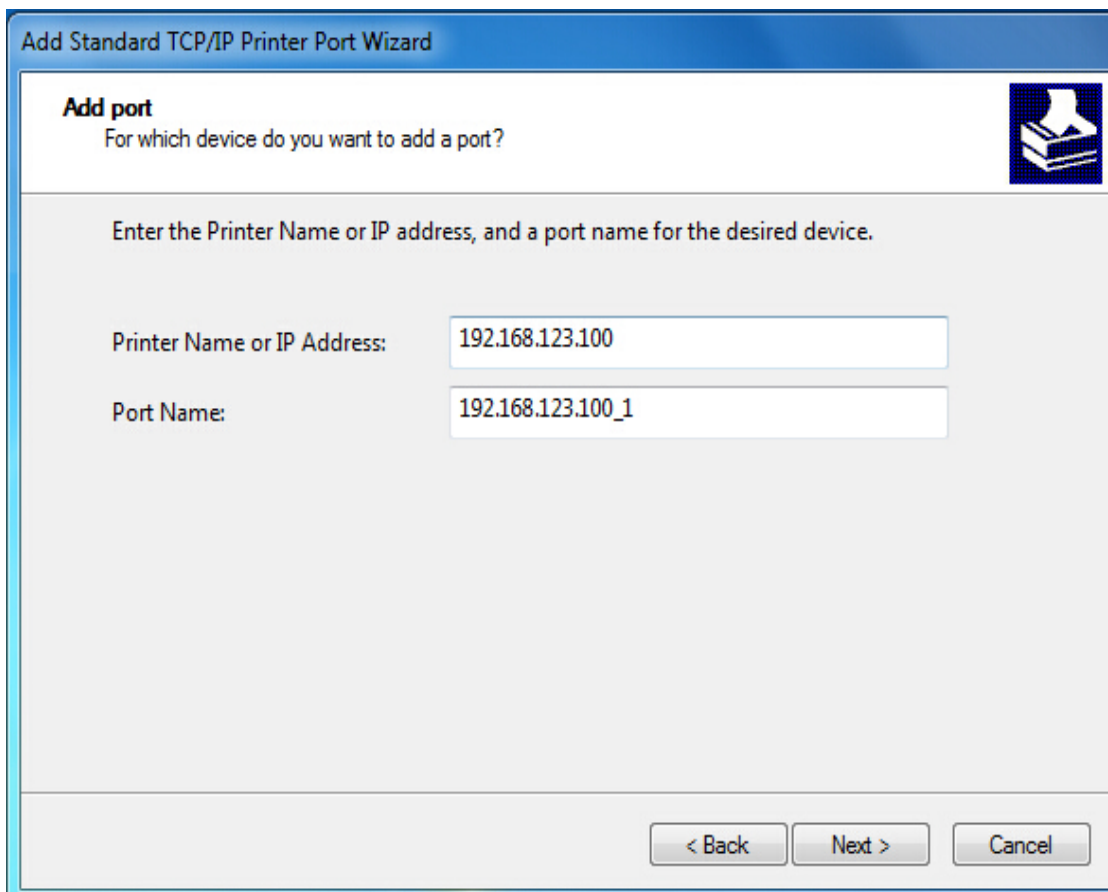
Add Standard TCP/IP Printer Port Wizard

Add port
For which device do you want to add a port?

Enter the Printer Name or IP address, and a port name for the desired device.

Printer Name or IP Address: 192.168.123.100

Port Name: 192.168.123.100_1

< Back Next > Cancel